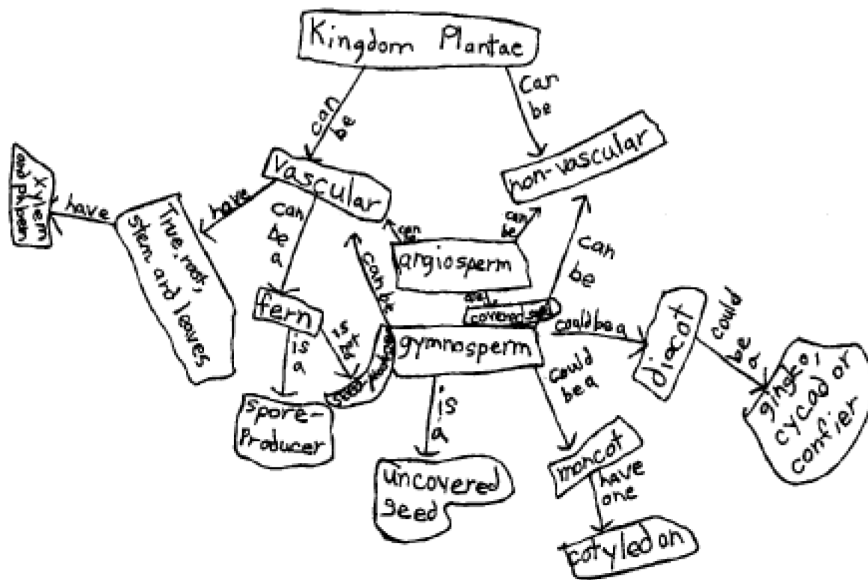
Kingdom Plantae

can be

can be

Vascular

non-vascular

have

have

xylem and phloem

True, roots, stem, and leaves

can be a

can be

can be

can be

angiosperm

can be

fern

is a

is not

seed producer

gymnosperm

covered seed

could be a

diacot

could be a

gingko, cycad or conifier

could be a

is a

spore-Producer

uncovered seed

moncot

have one

cotyledon